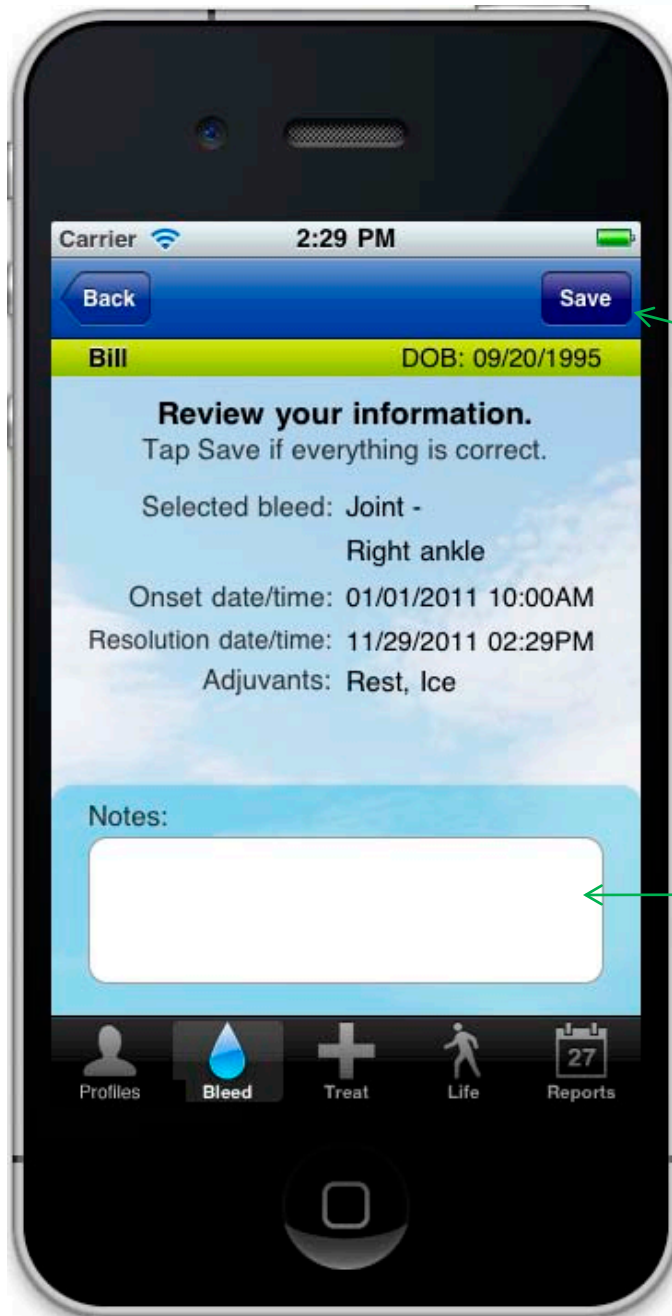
Carrier 2:29 PM

Back

Save

Bill

DOB: 09/20/1995

Review your information.

Tap Save if everything is correct.

Selected bleed: Joint - Right ankle

Onset date/time: 01/01/2011 10:00AM

Resolution date/time: 11/29/2011 02:29PM

Adjuvants: Rest, Ice

Notes:

Profiles Bleed Treat Life 27 Reports